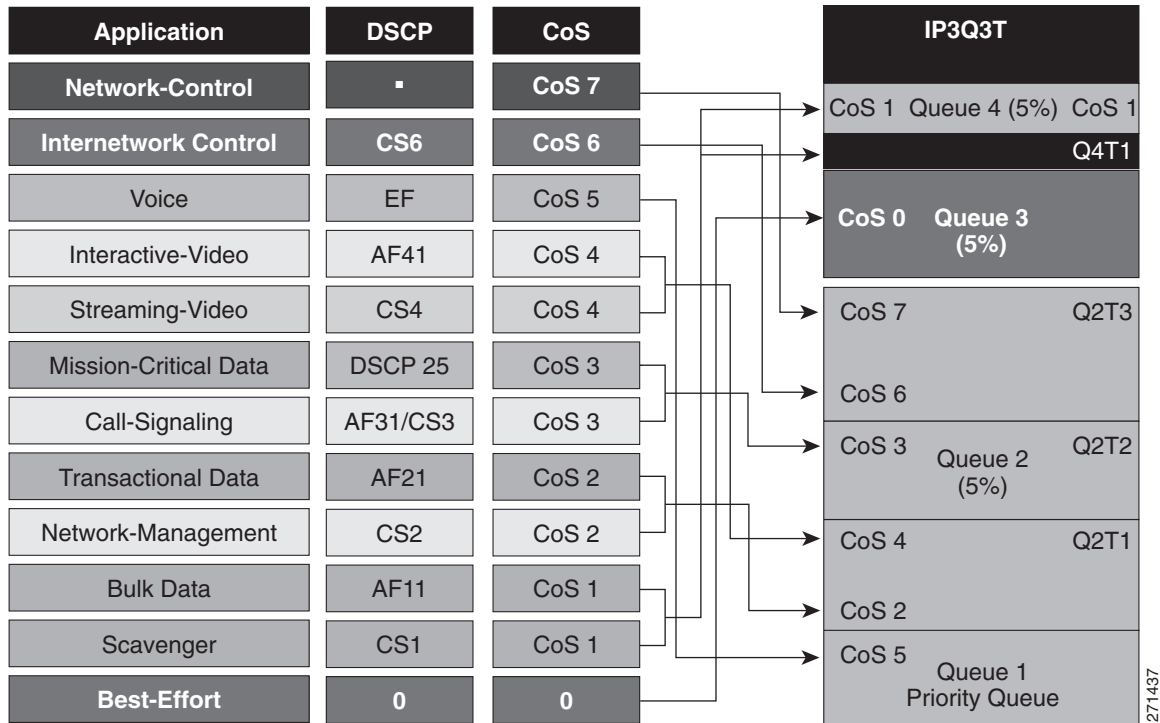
| Application | DSCP | CoS |
|---|---|---|
| Network-Control | ▪ | CoS 7 |
| Internetwork Control | CS6 | CoS 6 |
| Voice | EF | CoS 5 |
| Interactive-Video | AF41 | CoS 4 |
| Streaming-Video | CS4 | CoS 4 |
| Mission-Critical Data | DSCP 25 | CoS 3 |
| Call-Signaling | AF31/CS3 | CoS 3 |
| Transactional Data | AF21 | CoS 2 |
| Network-Management | CS2 | CoS 2 |
| Bulk Data | AF11 | CoS 1 |
| Scavenger | CS1 | CoS 1 |
| Best-Effort | 0 | 0 |

IP3Q3T

CoS 1 Queue 4 (5%) CoS 1

Q4T1

CoS 0 Queue 3 (5%)

CoS 7 Q2T3

CoS 6

CoS 3 Queue 2 (5%) Q2T2

CoS 4 Q2T1

CoS 2

CoS 5 Queue 1 Priority Queue

271437